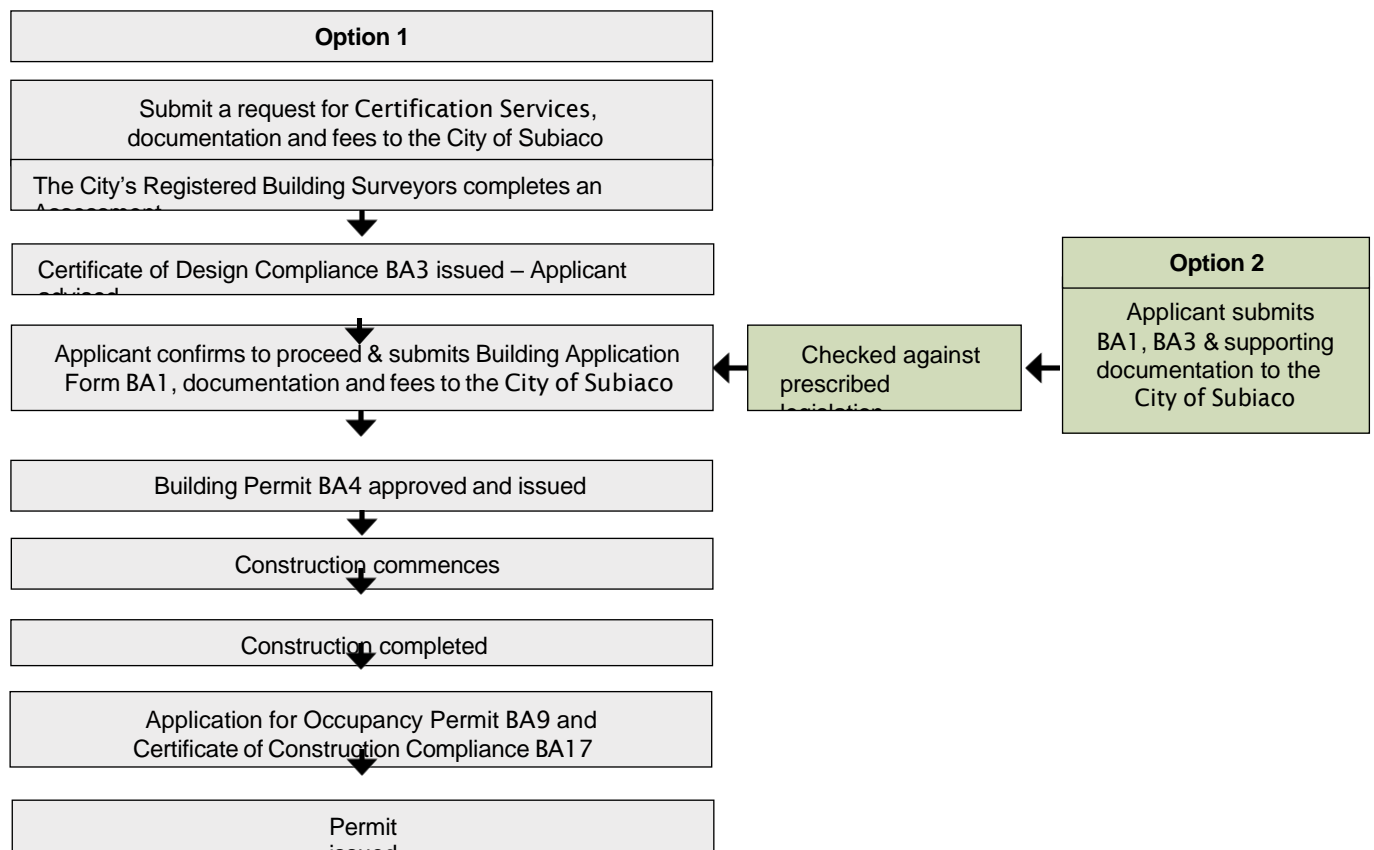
Option 1

Submit a request for Certification Services, documentation and fees to the City of Subiaco

The City's Registered Building Surveyors completes an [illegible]

Certificate of Design Compliance BA3 issued – Applicant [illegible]

Applicant confirms to proceed & submits Building Application Form BA1, documentation and fees to the City of Subiaco

Checked against prescribed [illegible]

Option 2

Applicant submits BA1, BA3 & supporting documentation to the City of Subiaco

Building Permit BA4 approved and issued

Construction commences

Construction completed

Application for Occupancy Permit BA9 and Certificate of Construction Compliance BA17

Permit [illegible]